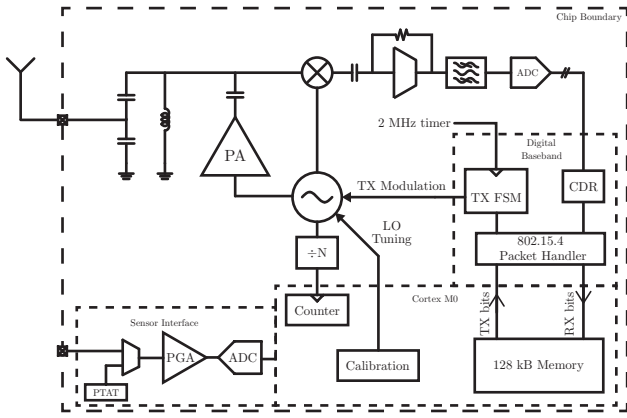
Chip Boundary

ADC

2 MHz timer

Digital Baseband

PA

TX Modulation

TX FSM

CDR

LO Tuning

÷N

802.15.4 Packet Handler

Cortex M0

Counter

TX bits

RX bits

Sensor Interface

PGA

ADC

Calibration

128 kB Memory

PTAT